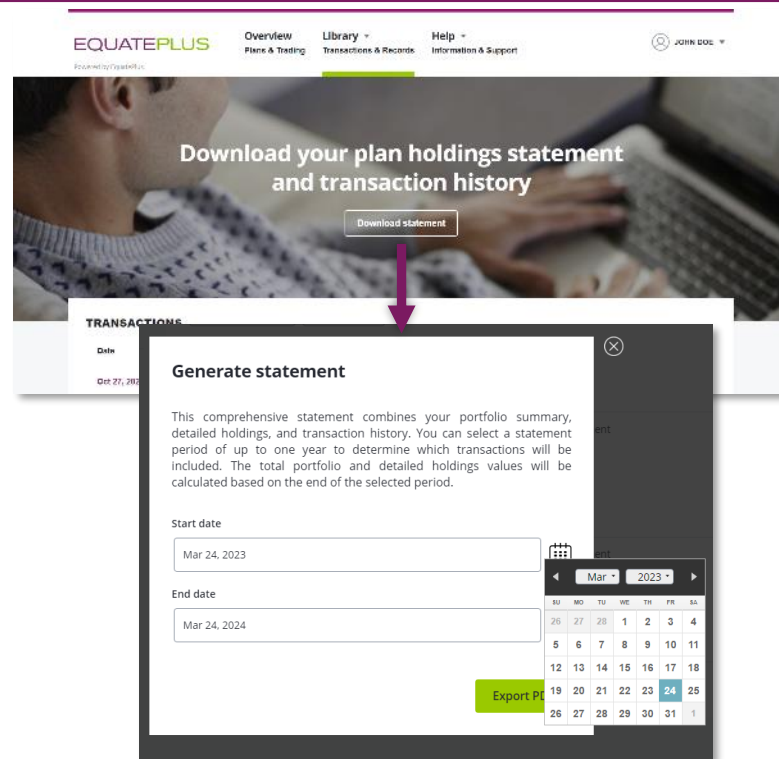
EQUATEPLUS

Powered by EquatePlus

Overview
Plans & Trading

Library
Transactions & Records

Help
Information & Support

JOHN DOE

Download your plan holdings statement and transaction history

Download statement

TRANSACTIONS

Date

Oct 27, 202

Generate statement

This comprehensive statement combines your portfolio summary, detailed holdings, and transaction history. You can select a statement period of up to one year to determine which transactions will be included. The total portfolio and detailed holdings values will be calculated based on the end of the selected period.

Start date

Mar 24, 2023

End date

Mar 24, 2024

Export PD

Mar 2023

| SU | MO | TU | WE | TH | FR | SA |
|---|---|---|---|---|---|---|
| 26 | 27 | 28 | 1 | 2 | 3 | 4 |
| 5 | 6 | 7 | 8 | 9 | 10 | 11 |
| 12 | 13 | 14 | 15 | 16 | 17 | 18 |
| 19 | 20 | 21 | 22 | 23 | 24 | 25 |
| 26 | 27 | 28 | 29 | 30 | 31 | 1 |

ent

ent